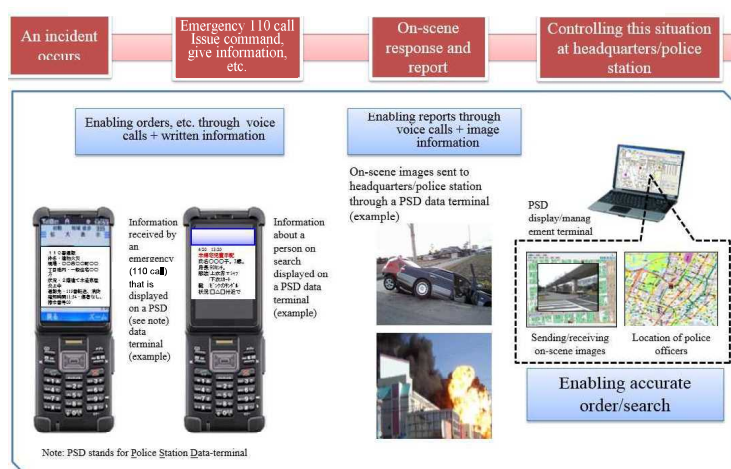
An incident occurs

Emergency 110 call Issue command, give information, etc.

On-scene response and report

Controlling this situation at headquarters/police station

Enabling orders, etc. through voice calls + written information

Enabling reports through voice calls + image information

On-scene images sent to headquarters/police station through a PSD data terminal (example)

PSD display/management terminal

Information received by an emergency (110 call) that is displayed on a PSD (see note) data terminal (example)

Information about a person on search displayed on a PSD data terminal (example)

Sending/receiving on-scene images

Location of police officers

Enabling accurate order/search

Note: PSD stands for Police Station Data-terminal